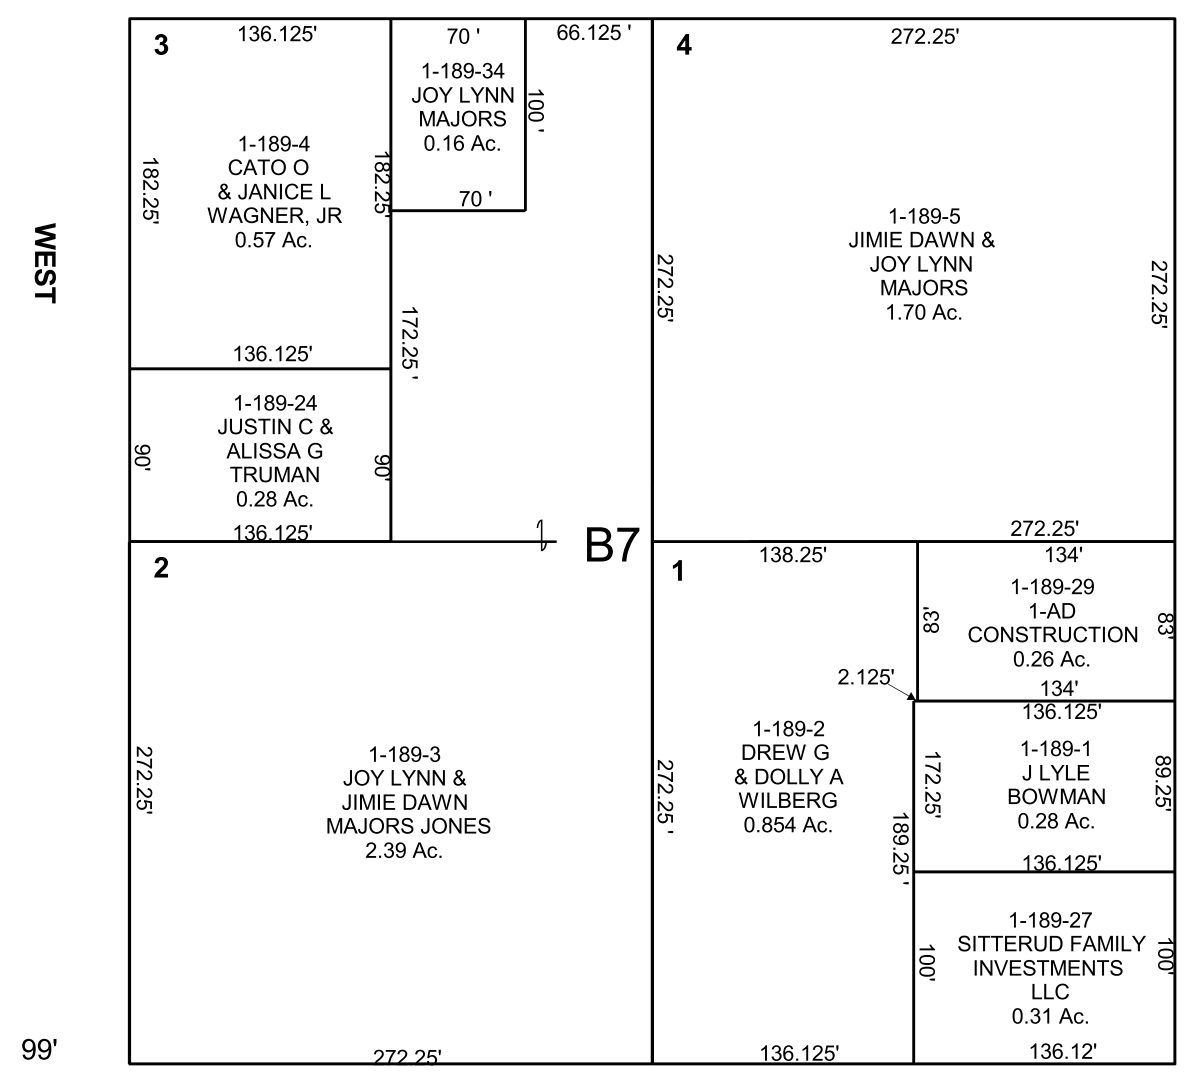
WEST

3
136.125'
70 '
66.125 '
1-189-34
JOY LYNN
MAJORS
0.16 Ac.
100 '
70 '
1-189-4
CATO O
& JANICE L
WAGNER, JR
0.57 Ac.
182.25'
182.25
172.25 '
136.125'
1-189-24
JUSTIN C &
ALISSA G
TRUMAN
0.28 Ac.
90'
90'
136.125'

4
272.25'
1-189-5
JIMIE DAWN &
JOY LYNN
MAJORS
1.70 Ac.
272.25'
272.25'
272.25'

B7

2
1-189-3
JOY LYNN &
JIMIE DAWN
MAJORS JONES
2.39 Ac.
272.25'
272.25'

1
138.25'
134'
1-189-29
1-AD
CONSTRUCTION
0.26 Ac.
83'
83'
2.125'
134'
136.125'
1-189-2
DREW G
& DOLLY A
WILBERG
0.854 Ac.
272.25'
172.25'
189.25'
1-189-1
J LYLE
BOWMAN
0.28 Ac.
89.25'
136.125'
1-189-27
SITTERUD FAMILY
INVESTMENTS
LLC
0.31 Ac.
100'
100'
136.125'
136.12'

99'